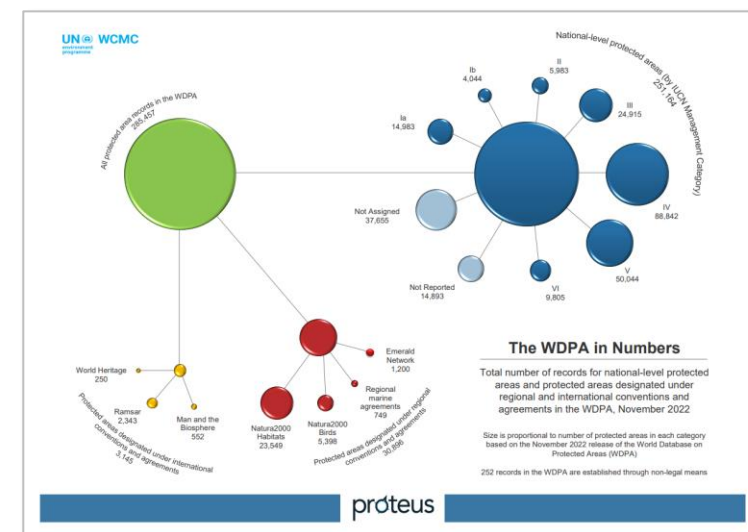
UN environment programme WCMC

All protected area records in the WDPA
285,457

National-level protected areas (by IUCN Management Category)
251,164

Ib
4,044

II
5,983

Ia
14,983

III
24,915

Not Assigned
37,655

IV
88,842

V
50,044

Not Reported
14,893

VI
9,805

World Heritage
250

Ramsar
2,343

Man and the Biosphere
552

Protected areas designated under international conventions and agreements
3,145

Emerald Network
1,200

Regional marine agreements
749

Natura2000 Habitats
23,549

Natura2000 Birds
5,398

Protected areas designated under regional conventions and agreements
30,896

The WDPA in Numbers

Total number of records for national-level protected areas and protected areas designated under regional and international conventions and agreements in the WDPA, November 2022

Size is proportional to number of protected areas in each category based on the November 2022 release of the World Database on Protected Areas (WDPA)

252 records in the WDPA are established through non-legal means

proteus